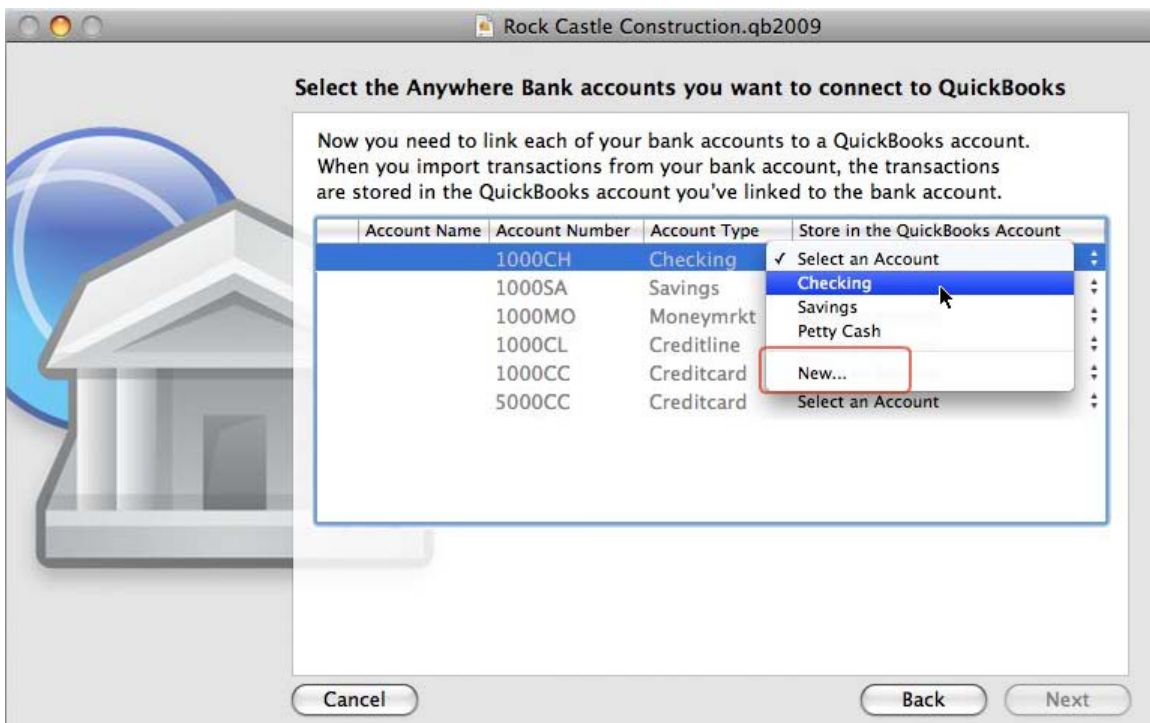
Rock Castle Construction.qb2009

Select the Anywhere Bank accounts you want to connect to QuickBooks

Now you need to link each of your bank accounts to a QuickBooks account. When you import transactions from your bank account, the transactions are stored in the QuickBooks account you've linked to the bank account.

| Account Name | Account Number | Account Type | Store in the QuickBooks Account |
|---|---|---|---|
| | 1000CH | Checking | ✓ Select an Account |
| | 1000SA | Savings | Checking |
| | 1000MO | Moneymrkt | Savings |
| | 1000CL | Creditline | Petty Cash |
| | 1000CC | Creditcard | New... |
| | 5000CC | Creditcard | Select an Account |

Cancel

Back

Next